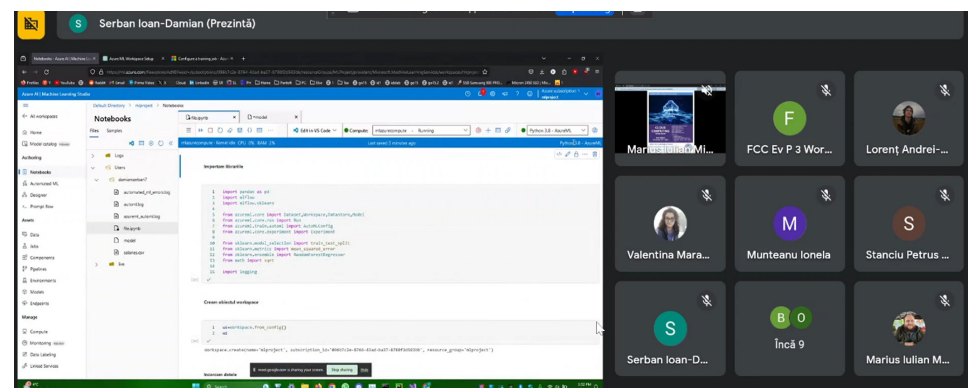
Serban Ioan-Damian (Prezintă)

Notebooks - Azure AI | Machine Le...
Azure ML Workspace Setup
Configure a training job - Azure

Azure AI | Machine Learning Studio

Default Directory > mlproject > Notebooks

All workspaces
Home
Model catalog
Authoring
Notebooks
Automated ML
Designer
Prompt flow
Assets
Data
Jobs
Components
Pipelines
Environments
Models
Endpoints
Manage
Compute
Monitoring
Data Labeling
Linked Services

Notebooks
Files Samples

Logs
Users
damianserban7
automated_ml_errors.log
automl.log
azureml_automl.log
file.ipynb
model
salaries.csv
live

file.ipynb
model

Edit in VS Code
Compute: mlabcompute - Running
Python 3.8 - AzureML

Importam librariile

import pandas as pd
import mlflow
import mlflow.sklearn

from azureml.core import Dataset,Workspace,Datastore,Model
from azureml.core.run import Run
from azureml.train.automl import AutoMLConfig
from azureml.core.experiment import Experiment

from sklearn.model_selection import train_test_split
from sklearn.metrics import mean_squared_error
from sklearn.ensemble import RandomForestRegressor
from math import sqrt

import logging

Cream obiectul workspace

ws=Workspace.from_config()
ws

Workspace.create(name='mlproject', subscription_id='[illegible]', resource_group='mlproject')

meet.google.com is sharing your screen.
Stop sharing
Hide

Marius Iulian Mi...
F
FCC Ev P 3 Wor...
Lorenț Andrei-...
Valentina Mara...
M
Munteanu Ionela
S
Stanciu Petrus ...
S
Serban Ioan-D...
B
O
Încă 9
Marius Iulian M...